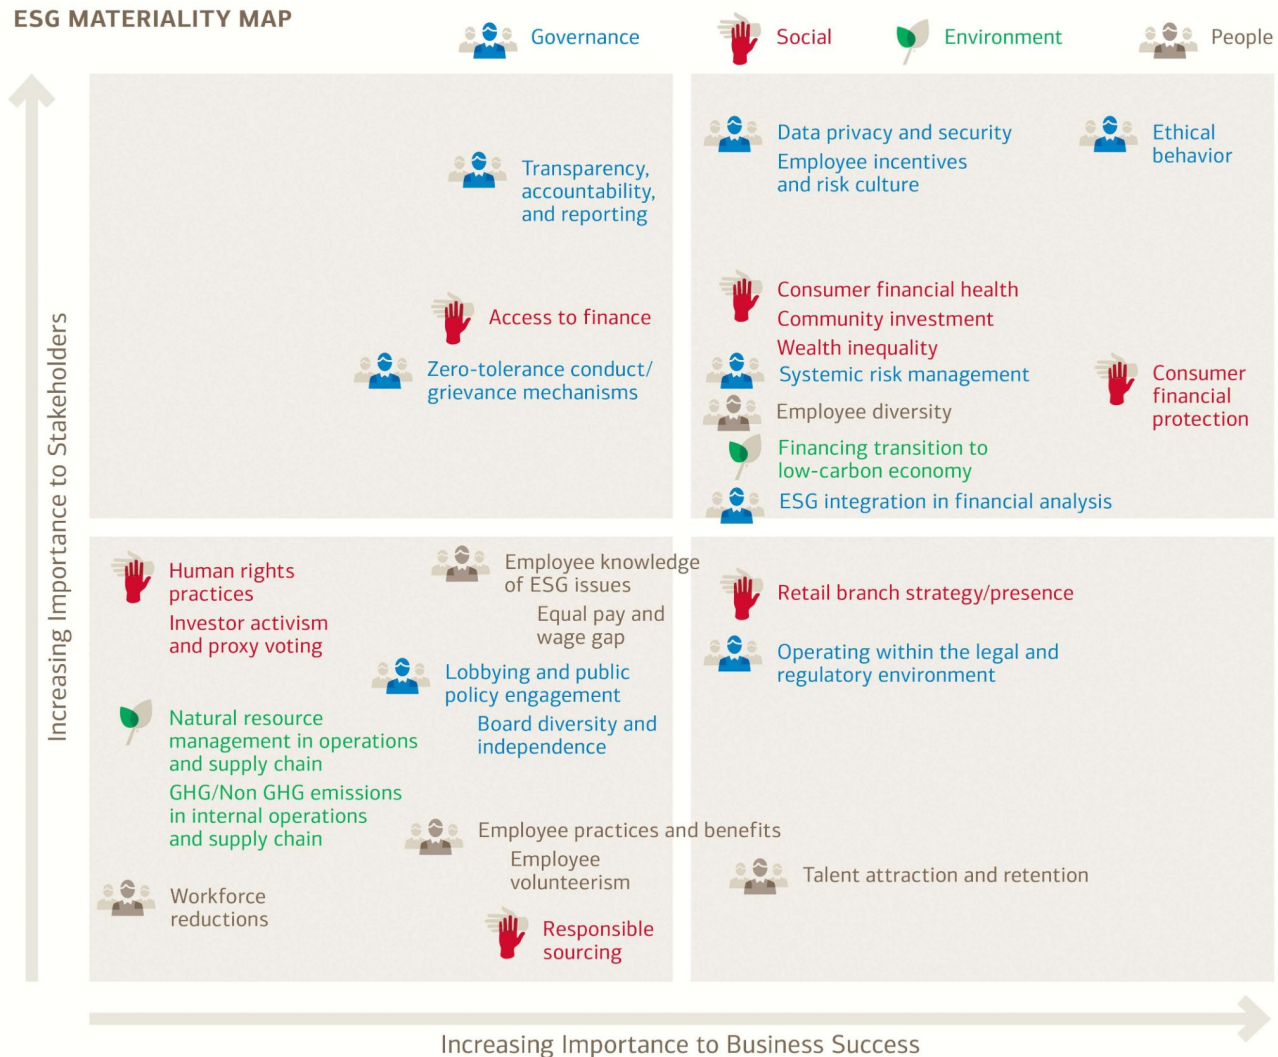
ESG MATERIALITY MAP

Governance Social Environment People

Increasing Importance to Stakeholders

Transparency, accountability, and reporting

Access to finance

Zero-tolerance conduct/ grievance mechanisms

Data privacy and security

Employee incentives and risk culture

Ethical behavior

Consumer financial health

Community investment

Wealth inequality

Systemic risk management

Consumer financial protection

Employee diversity

Financing transition to low-carbon economy

ESG integration in financial analysis

Human rights practices

Investor activism and proxy voting

Employee knowledge of ESG issues

Equal pay and wage gap

Lobbying and public policy engagement

Board diversity and independence

Natural resource management in operations and supply chain

GHG/Non GHG emissions in internal operations and supply chain

Employee practices and benefits

Employee volunteerism

Workforce reductions

Responsible sourcing

Retail branch strategy/presence

Operating within the legal and regulatory environment

Talent attraction and retention

Increasing Importance to Business Success